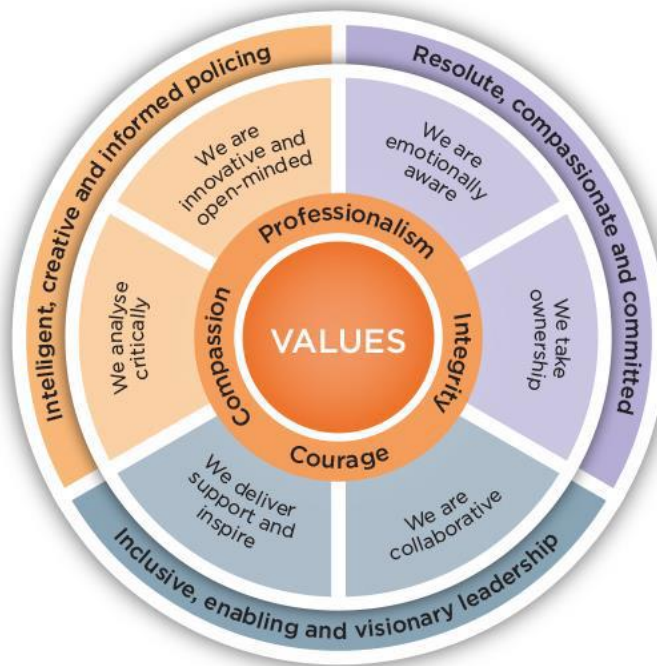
Intelligent, creative and informed policing

Resolute, compassionate and committed

Inclusive, enabling and visionary leadership

We are innovative and open-minded

We are emotionally aware

We take ownership

We are collaborative

We deliver support and inspire

We analyse critically

Professionalism

Integrity

Courage

Compassion

VALUES